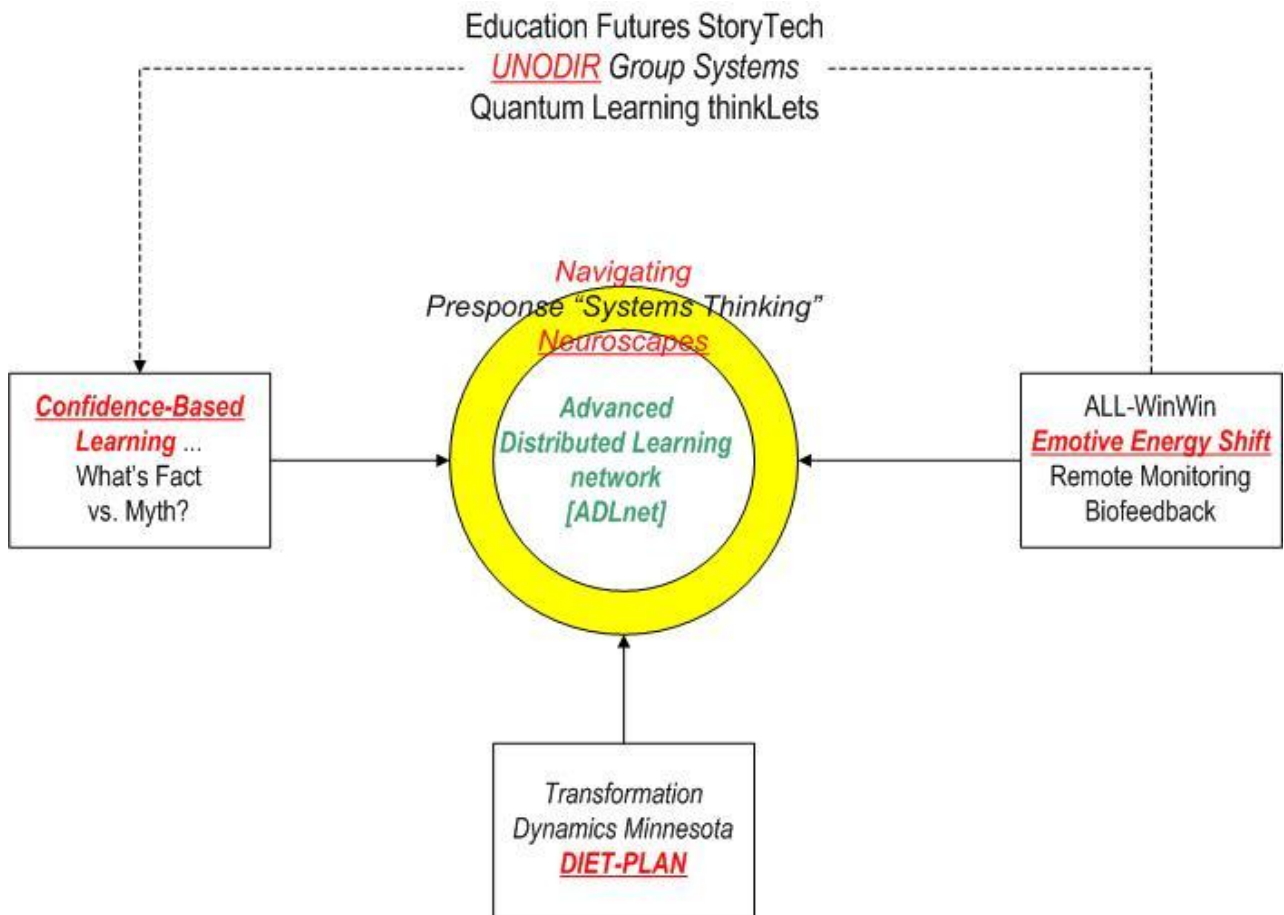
Education Futures StoryTech
UNODIR Group Systems
Quantum Learning thinkLets

Navigating
Presponse "Systems Thinking"
Neuroscapes

Confidence-Based Learning ... What's Fact vs. Myth?

Advanced Distributed Learning network [ADLnet]

ALL-WinWin
Emotive Energy Shift
Remote Monitoring
Biofeedback

Transformation Dynamics Minnesota
DIET-PLAN